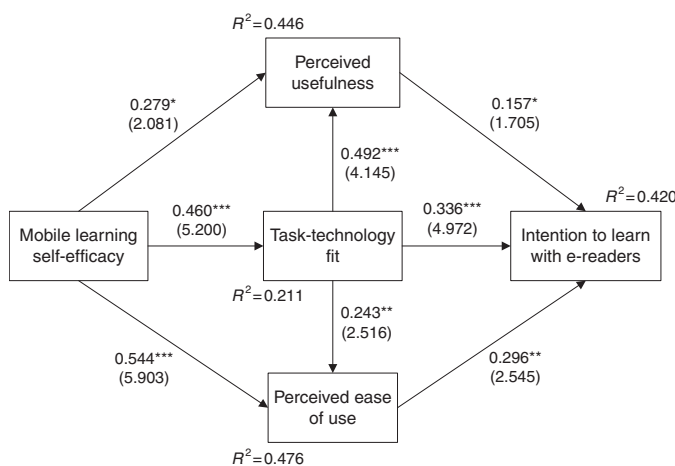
$R^2$=0.446

Perceived usefulness

0.279*
(2.081)

0.157*
(1.705)

0.492***
(4.145)

$R^2$=0.420

0.460***
(5.200)

0.336***
(4.972)

Mobile learning self-efficacy

Task-technology fit

Intention to learn with e-readers

$R^2$=0.211

0.243**
(2.516)

0.544***
(5.903)

0.296**
(2.545)

Perceived ease of use

$R^2$=0.476